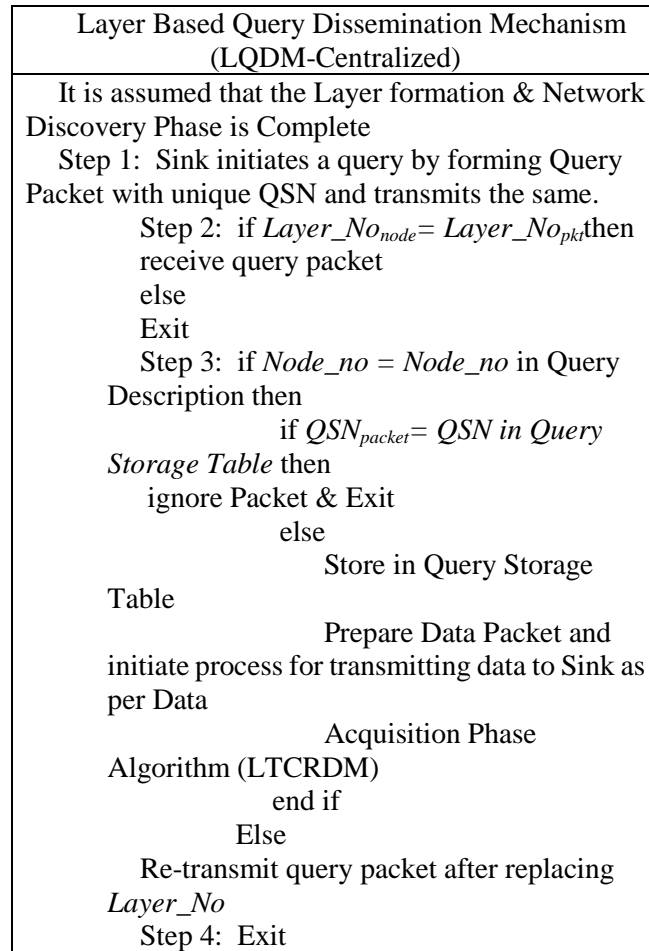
Layer Based Query Dissemination Mechanism (LQDM-Centralized)

It is assumed that the Layer formation & Network Discovery Phase is Complete

Step 1: Sink initiates a query by forming Query Packet with unique QSN and transmits the same.

Step 2: if $Layer\_No_{node} = Layer\_No_{pkt}$ then
receive query packet
else
Exit

Step 3: if $Node\_no$ = $Node\_no$ in Query Description then
if $QSN_{packet}$ = $QSN$ in Query Storage Table then
ignore Packet & Exit
else
Store in Query Storage Table
Prepare Data Packet and initiate process for transmitting data to Sink as per Data
Acquisition Phase Algorithm (LTCRDM)
end if
Else
Re-transmit query packet after replacing $Layer\_No$

Step 4: Exit